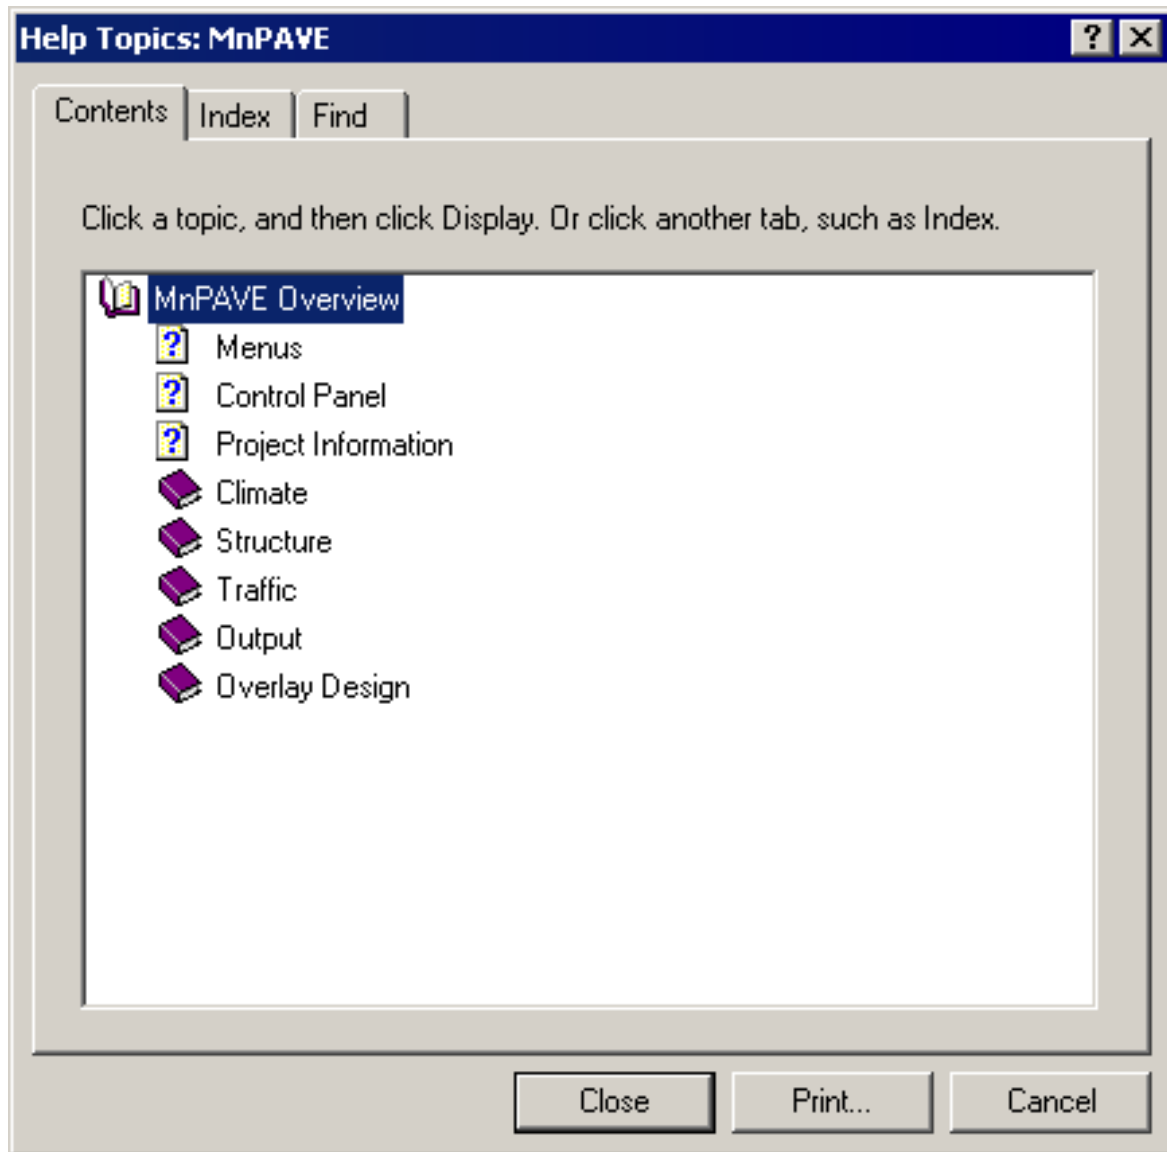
Help Topics: MnPAVE

? ×

Contents | Index | Find

Click a topic, and then click Display. Or click another tab, such as Index.

MnPAVE Overview
Menus
Control Panel
Project Information
Climate
Structure
Traffic
Output
Overlay Design

Close | Print... | Cancel